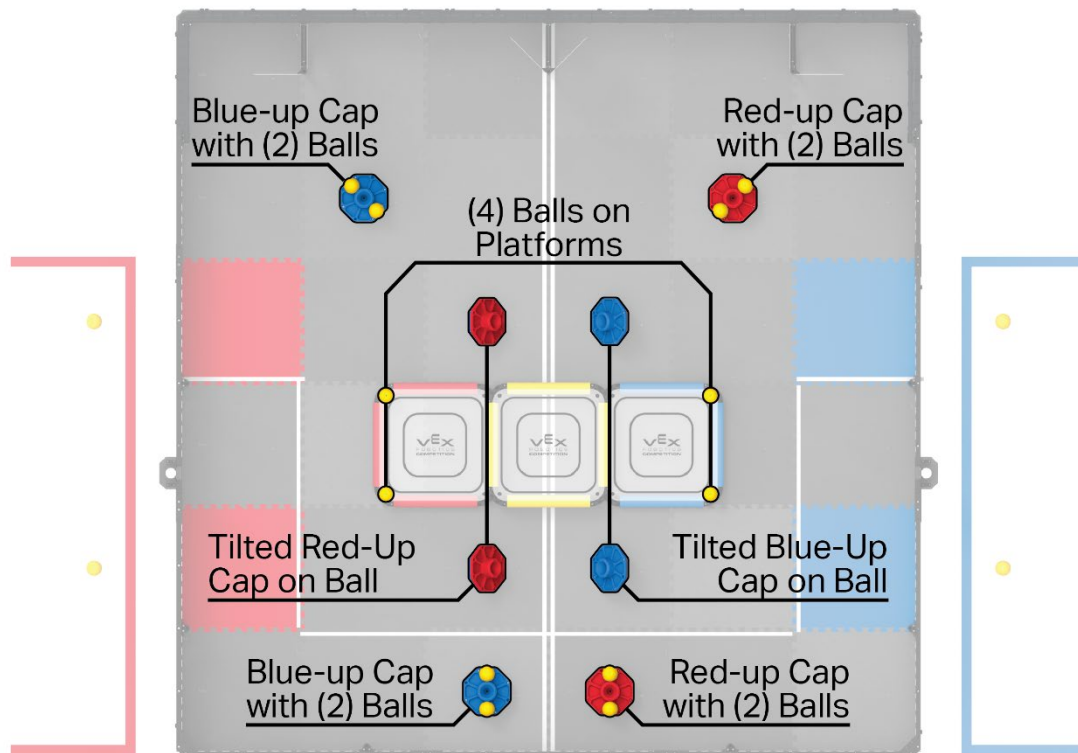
Blue-up Cap with (2) Balls

Red-up Cap with (2) Balls

(4) Balls on Platforms

VEX ROBOTICS COMPETITION

VEX ROBOTICS COMPETITION

VEX ROBOTICS COMPETITION

Tilted Red-Up Cap on Ball

Tilted Blue-Up Cap on Ball

Blue-up Cap with (2) Balls

Red-up Cap with (2) Balls